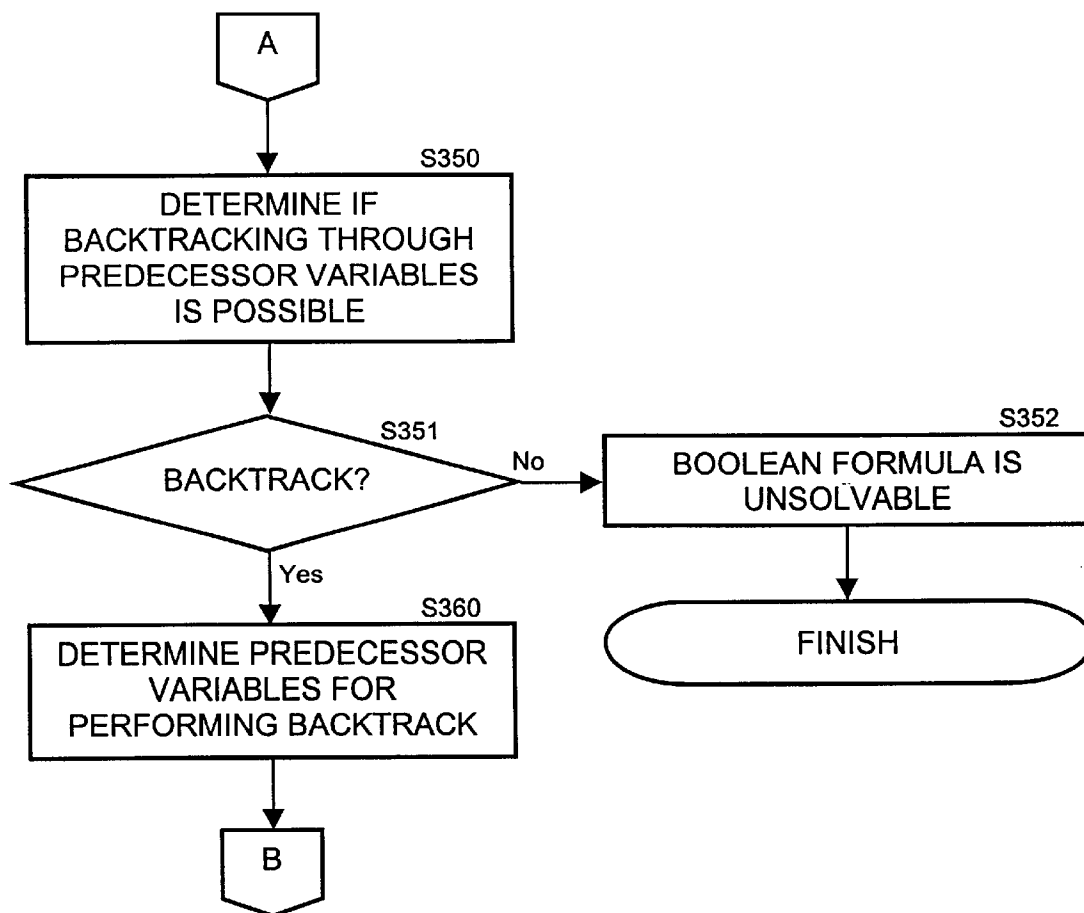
A

S350

DETERMINE IF BACKTRACKING THROUGH PREDECESSOR VARIABLES IS POSSIBLE

S351

BACKTRACK?

No

S352

BOOLEAN FORMULA IS UNSOLVABLE

FINISH

Yes

S360

DETERMINE PREDECESSOR VARIABLES FOR PERFORMING BACKTRACK

B